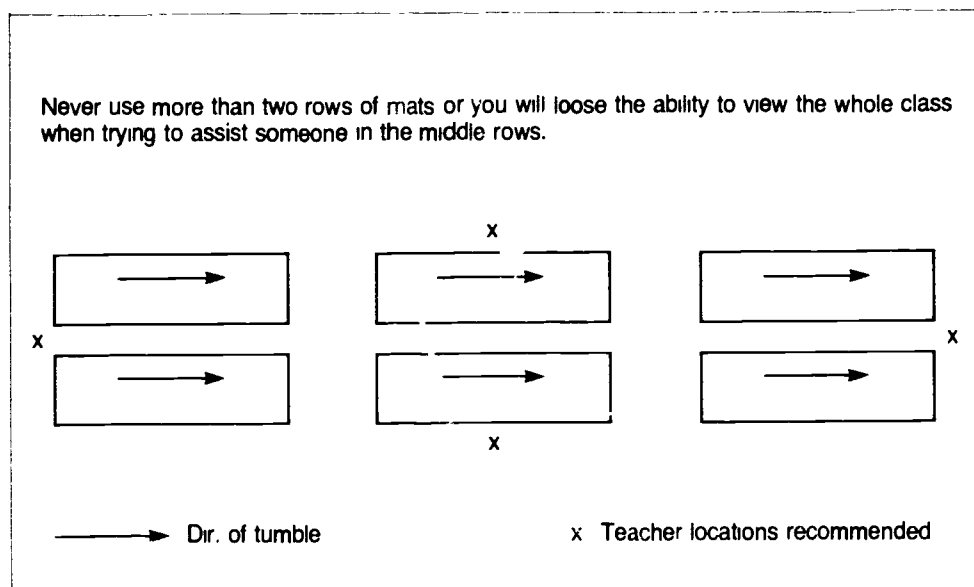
Never use more than two rows of mats or you will loose the ability to view the whole class when trying to assist someone in the middle rows.

x

x

x

x

x

Dir. of tumble

x Teacher locations recommended